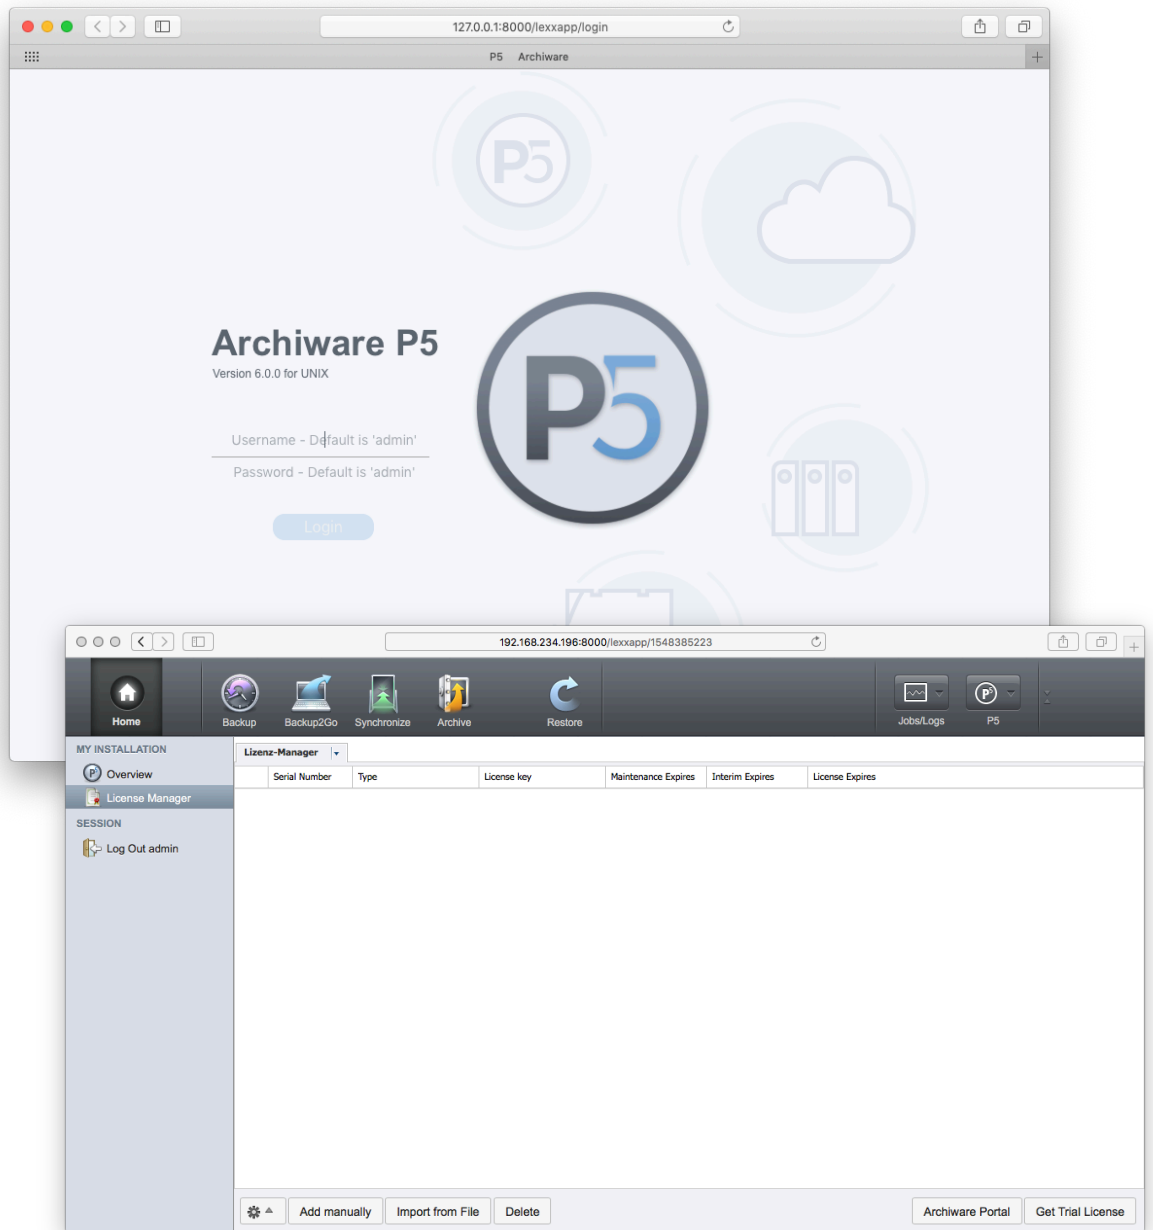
127.0.0.1:8000/lexxapp/login

P5 Archiware

Archiware P5
Version 6.0.0 for UNIX

Username - Default is 'admin'

Password - Default is 'admin'

Login

192.168.234.196:8000/lexxapp/1548385223

Home Backup Backup2Go Synchronize Archive Restore Jobs/Logs P5

MY INSTALLATION
Overview
License Manager
SESSION
Log Out admin

Lizenz-Manager

| | Serial Number | Type | License key | Maintenance Expires | Interim Expires | License Expires |
|---|---|---|---|---|---|---|

Add manually Import from File Delete Archiware Portal Get Trial License